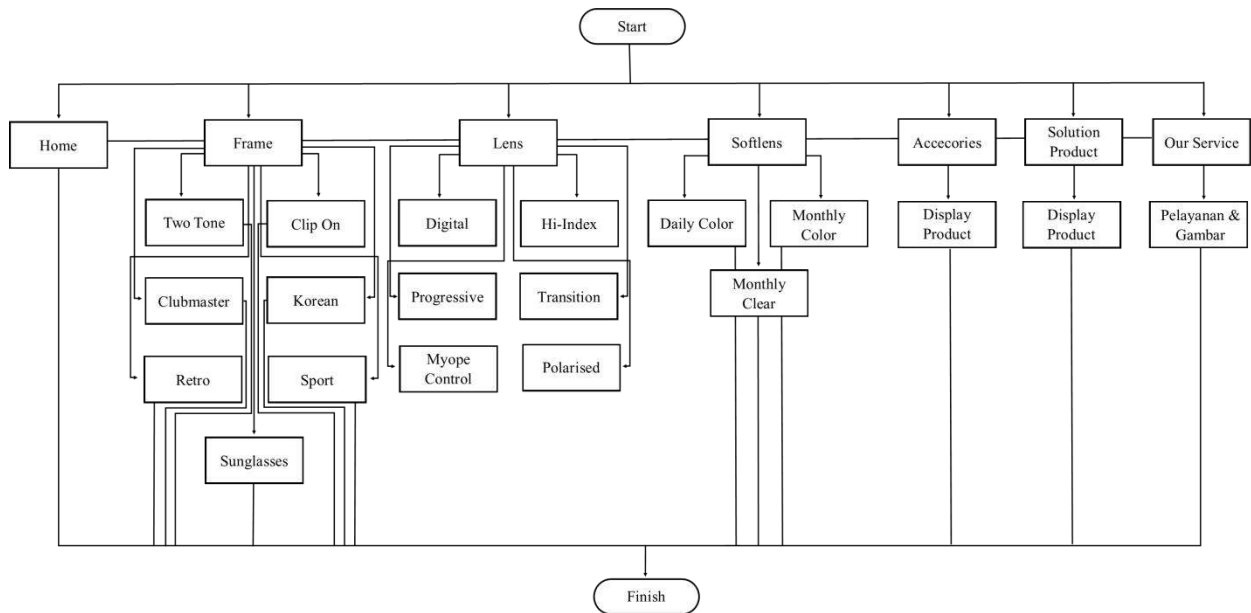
Start

Home

Frame

Two Tone

Clip On

Clubmaster

Korean

Retro

Sport

Sunglasses

Lens

Digital

Hi-Index

Progressive

Transition

Myope Control

Polarised

Softlens

Daily Color

Monthly Color

Monthly Clear

Accecories

Display Product

Solution Product

Display Product

Our Service

Pelayanan & Gambar

Finish